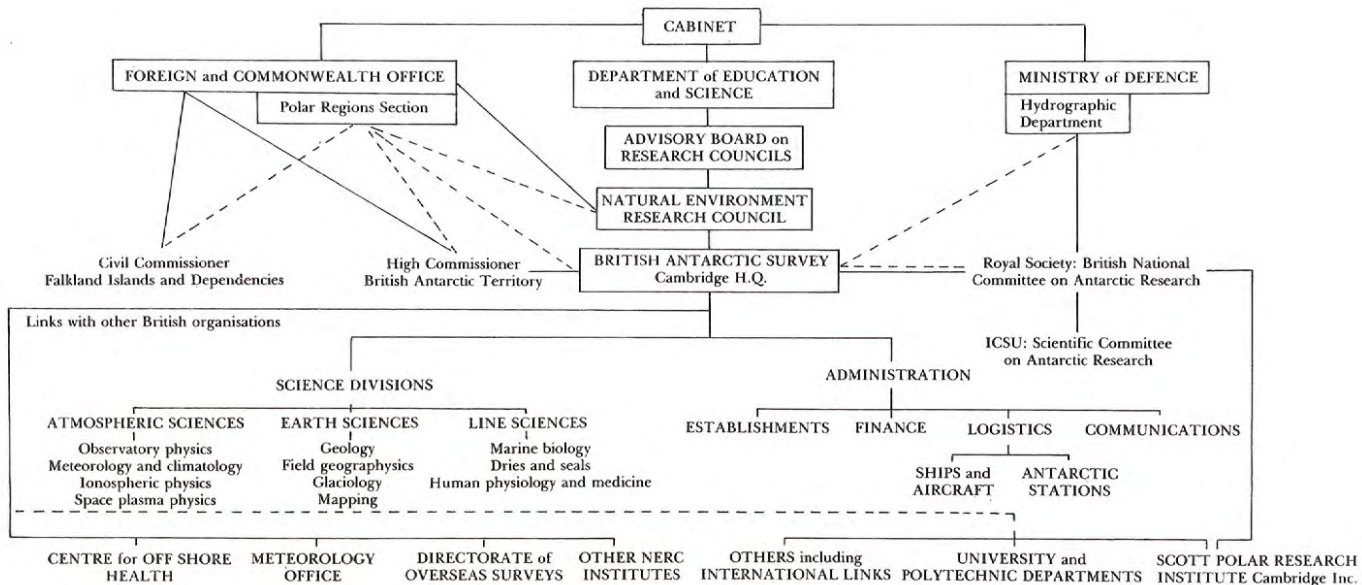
CABINET

FOREIGN and COMMONWEALTH OFFICE

Polar Regions Section

DEPARTMENT of EDUCATION and SCIENCE

MINISTRY of DEFENCE

Hydrographic Department

ADVISORY BOARD on RESEARCH COUNCILS

NATURAL ENVIRONMENT RESEARCH COUNCIL

Civil Commissioner
Falkland Islands and Dependencies

High Commissioner
British Antarctic Territory

BRITISH ANTARCTIC SURVEY
Cambridge H.Q.

Royal Society: British National Committee on Antarctic Research

Links with other British organisations

ICSU: Scientific Committee on Antarctic Research

SCIENCE DIVISIONS

ADMINISTRATION

ATMOSPHERIC SCIENCES
Observatory physics
Meteorology and climatology
Ionospheric physics
Space plasma physics

EARTH SCIENCES
Geology
Field geographysics
Glaciology
Mapping

LINE SCIENCES
Marine biology
Dries and seals
Human physiology and medicine

ESTABLISHMENTS

FINANCE

LOGISTICS

COMMUNICATIONS

SHIPS and AIRCRAFT

ANTARCTIC STATIONS

CENTRE for OFF SHORE HEALTH

METEOROLOGY OFFICE

DIRECTORATE of OVERSEAS SURVEYS

OTHER NERC INSTITUTES

OTHERS including INTERNATIONAL LINKS

UNIVERSITY and POLYTECHNIC DEPARTMENTS

SCOTT POLAR RESEARCH INSTITUTE Cambridge Inc.